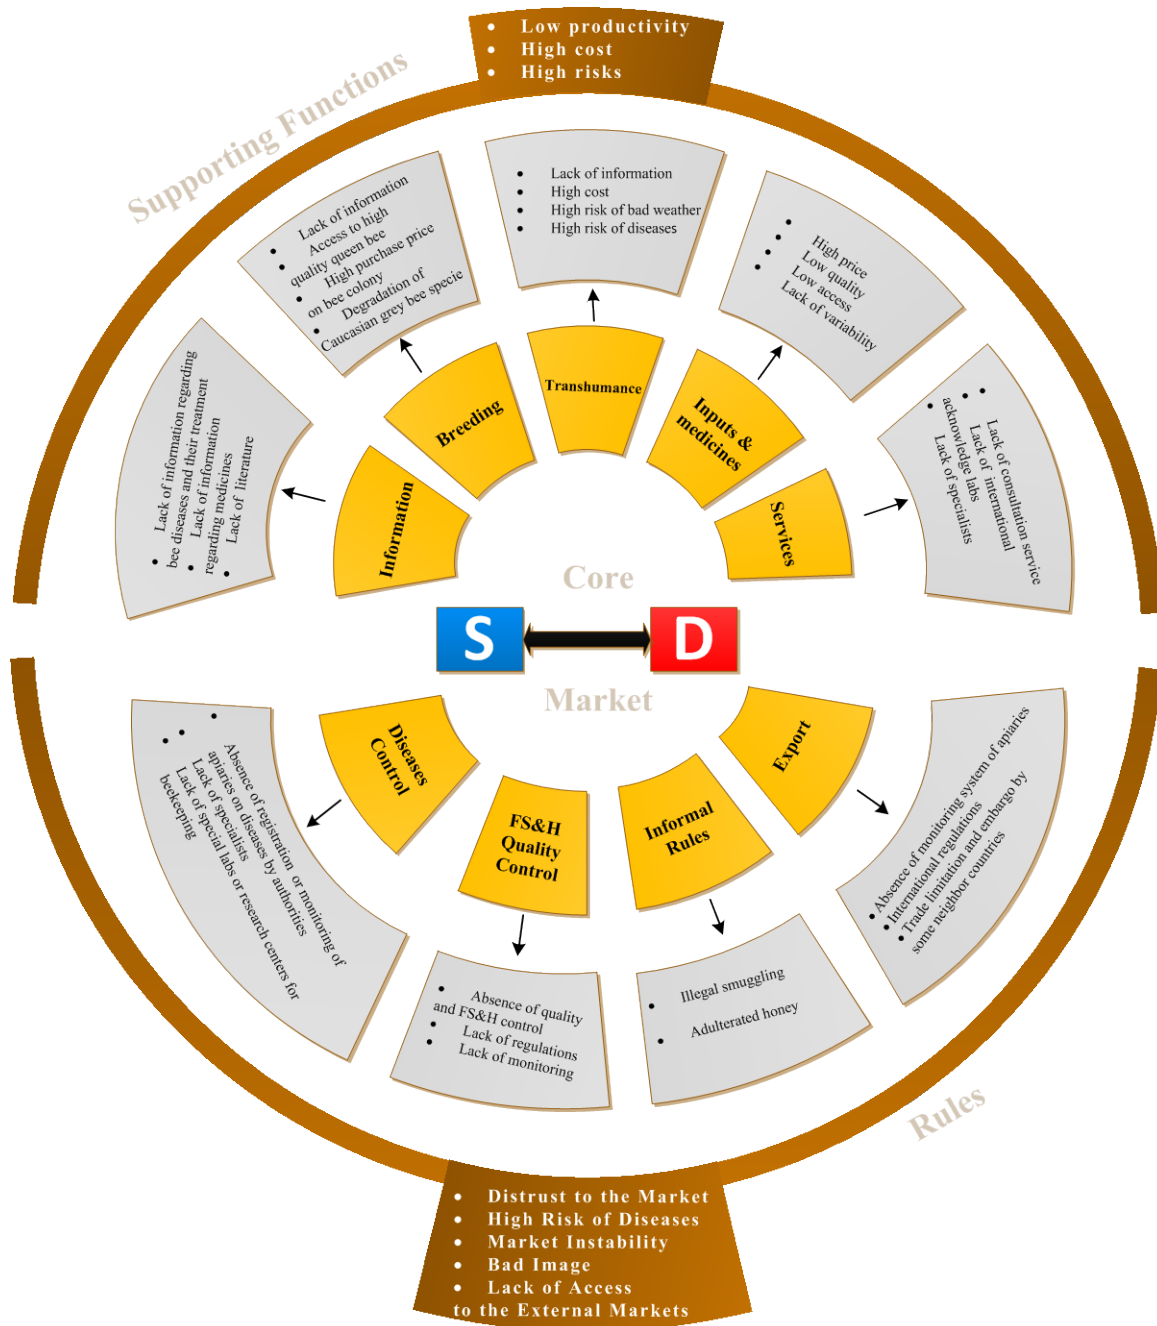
• Low productivity
• High cost
• High risks

Supporting Functions

• Lack of information
• Access to high quality queen bee
• High purchase price on bee colony
• Degradation of Caucasian grey bee specie

• Lack of information
• High cost
• High risk of bad weather
• High risk of diseases

• High price
• Low quality
• Low access
• Lack of variability

• Lack of information regarding bee diseases and their treatment
• Lack of information regarding medicines
• Lack of literature

• Lack of consultation service
• Lack of international acknowledge labs
• Lack of specialists

Breeding

Transhumance

Inputs & medicines

Information

Services

Core

S

D

Market

Diseases Control

FS&H Quality Control

Informal Rules

Export

• Absence of registration or monitoring of apiaries on diseases by authorities
• Lack of specialists
• Lack of special labs or research centers for beekeeping

• Absence of quality and FS&H control
• Lack of regulations
• Lack of monitoring

• Illegal smuggling
• Adulterated honey

• Absence of monitoring system of apiaries
• International regulations
• Trade limitation and embargo by some neighbor countries

Rules

• Distrust to the Market
• High Risk of Diseases
• Market Instability
• Bad Image
• Lack of Access to the External Markets